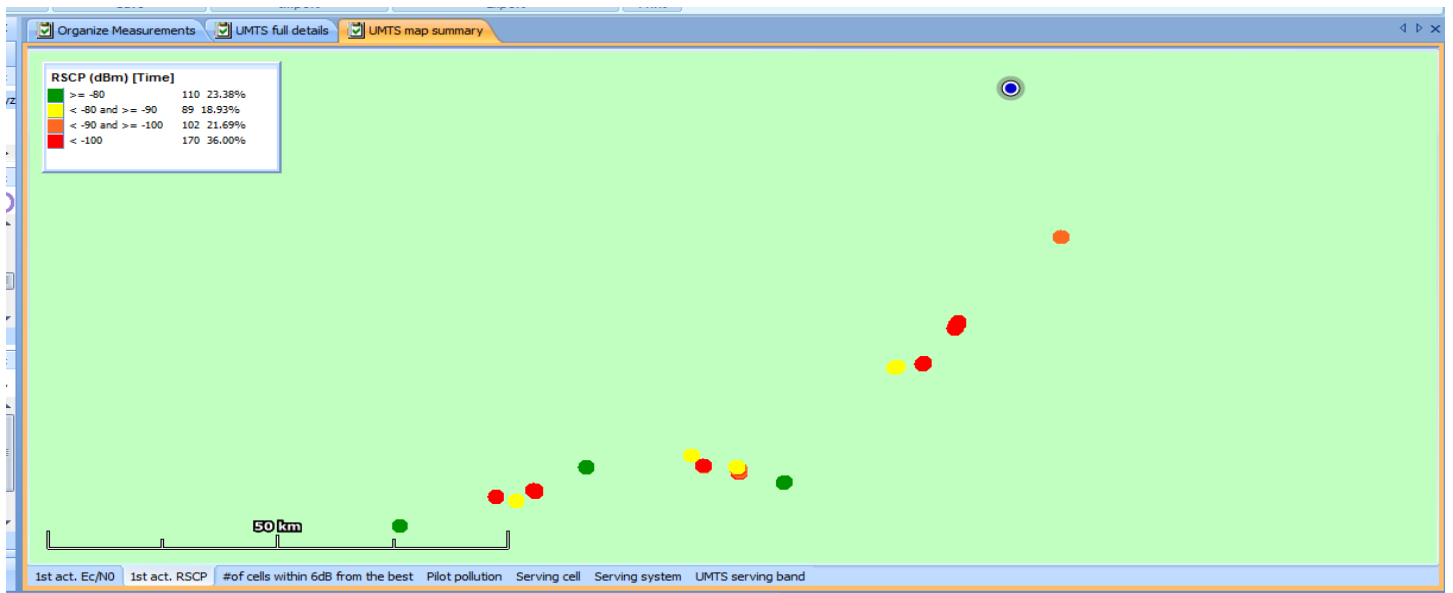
Organize Measurements
UMTS full details
UMTS map summary

RSCP (dBm) [Time]
| | | |
|---|---|---|
| >= -80 | 110 | 23.38% |
| < -80 and >= -90 | 89 | 18.93% |
| < -90 and >= -100 | 102 | 21.69% |
| < -100 | 170 | 36.00% |

50 km

1st act. Ec/N0
1st act. RSCP
#of cells within 6dB from the best
Pilot pollution
Serving cell
Serving system
UMTS serving band